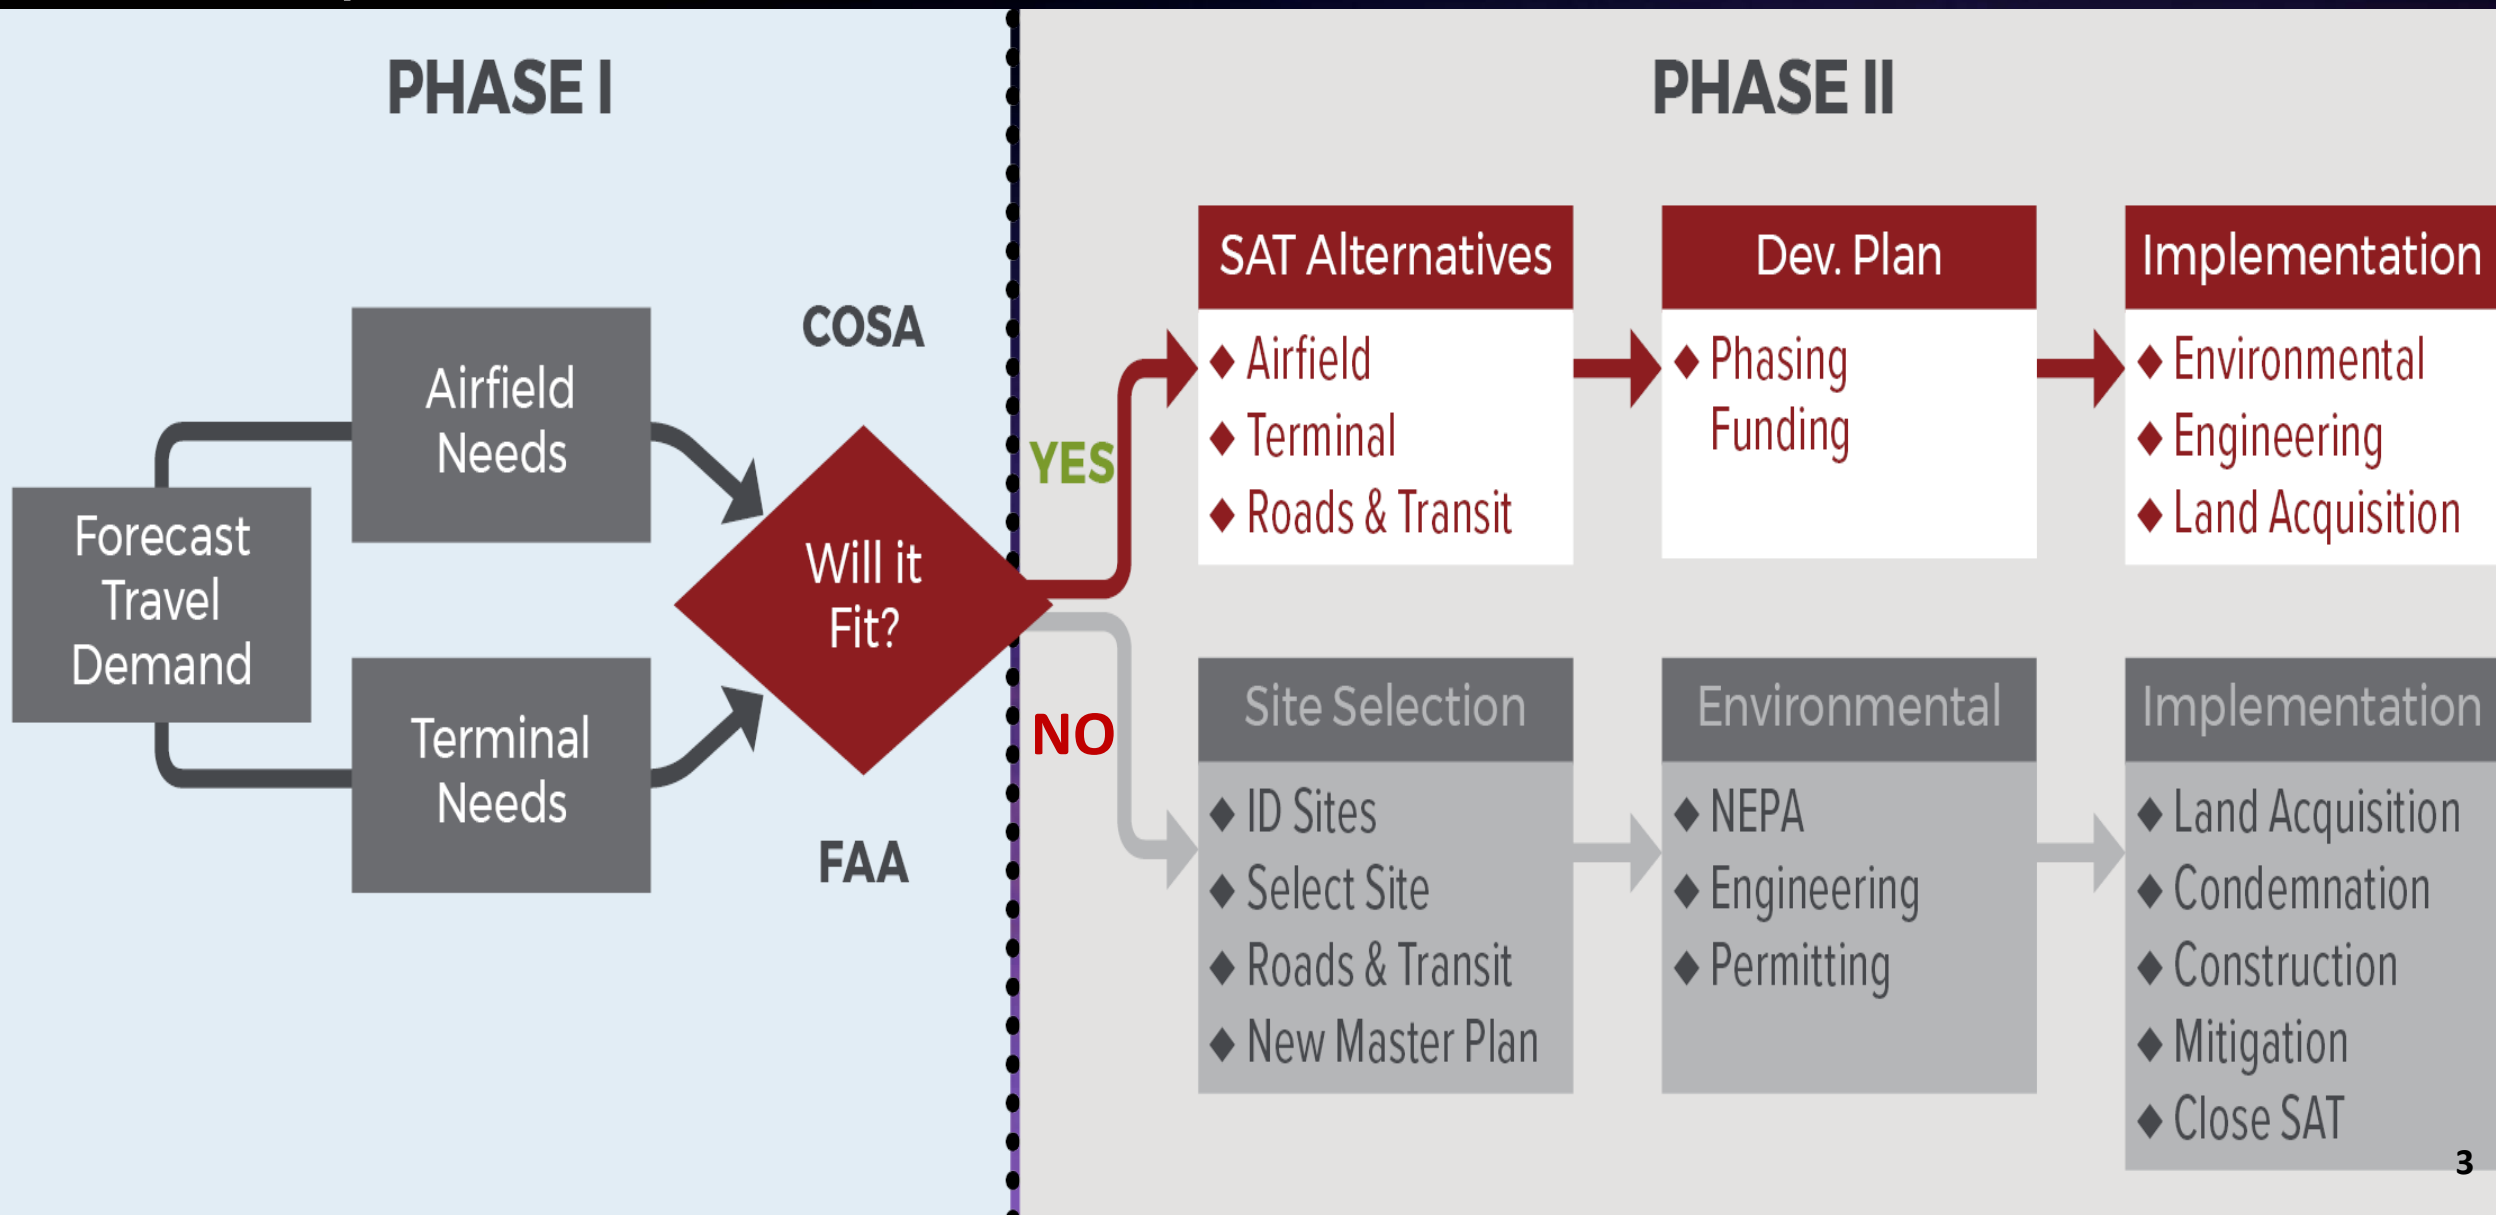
PHASE I

Forecast Travel Demand

Airfield Needs

Terminal Needs

COSA

Will it Fit?

FAA

PHASE II

YES

NO

SAT Alternatives
◆ Airfield
◆ Terminal
◆ Roads & Transit

Dev. Plan
◆ Phasing Funding

Implementation
◆ Environmental
◆ Engineering
◆ Land Acquisition

Site Selection
◆ ID Sites
◆ Select Site
◆ Roads & Transit
◆ New Master Plan

Environmental
◆ NEPA
◆ Engineering
◆ Permitting

Implementation
◆ Land Acquisition
◆ Condemnation
◆ Construction
◆ Mitigation
◆ Close SAT

3